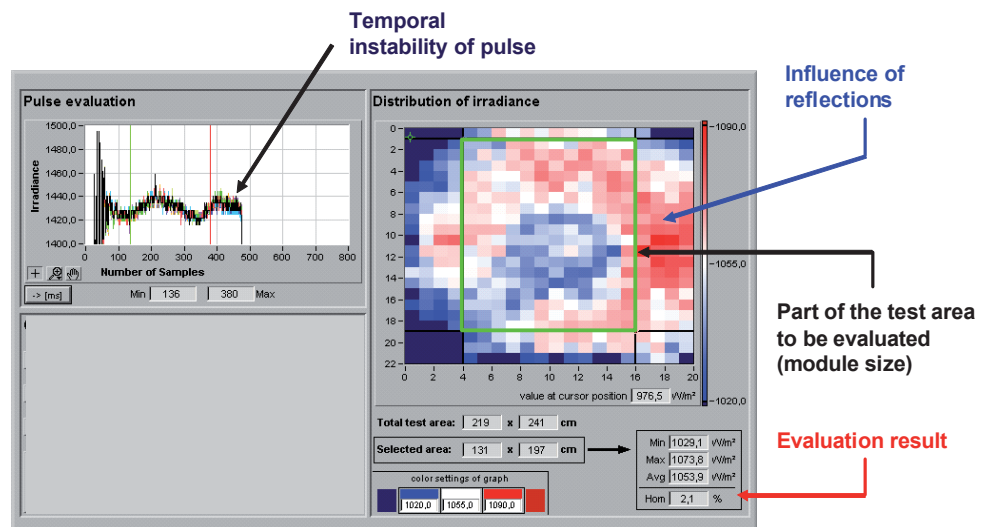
Temporal instability of pulse

Influence of reflections

Pulse evaluation

1500,0
1480,0
1460,0
1440,0
1420,0
1400,0

Irradiance

0 100 200 300 400 500 600 700 800

Number of Samples

-> [ms]

Min 136 380 Max

Distribution of irradiance

0
2
4
6
8
10
12
14
16
18
20
22

0 2 4 6 8 10 12 14 16 18 20

value at cursor position 976,5 W/m²

1090,0
1055,0
1020,0

Part of the test area to be evaluated (module size)

Total test area: 219 x 241 cm

Selected area: 131 x 197 cm

Min 1029,1 W/m²
Max 1073,8 W/m²
Avg 1053,9 W/m²
Hom 2,1 %

Evaluation result

color settings of graph

1020,0 1055,0 1090,0